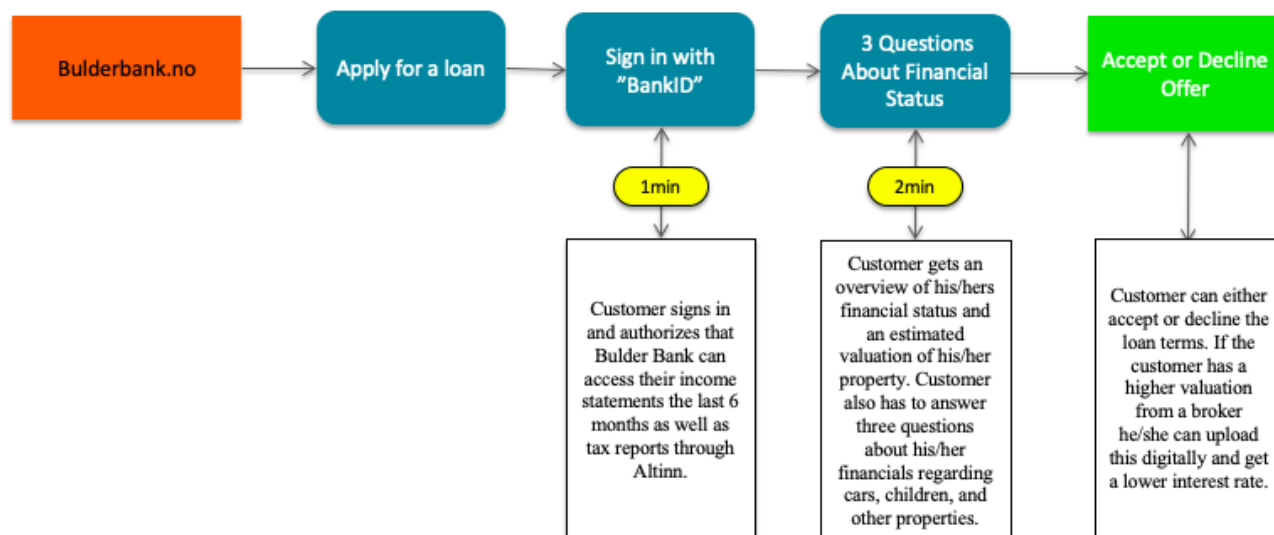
Bulderbank.no

Apply for a loan

Sign in with "BankID"

3 Questions About Financial Status

Accept or Decline Offer

1min

2min

Customer signs in and authorizes that Bulder Bank can access their income statements the last 6 months as well as tax reports through Altinn.

Customer gets an overview of his/hers financial status and an estimated valuation of his/her property. Customer also has to answer three questions about his/her financials regarding cars, children, and other properties.

Customer can either accept or decline the loan terms. If the customer has a higher valuation from a broker he/she can upload this digitally and get a lower interest rate.